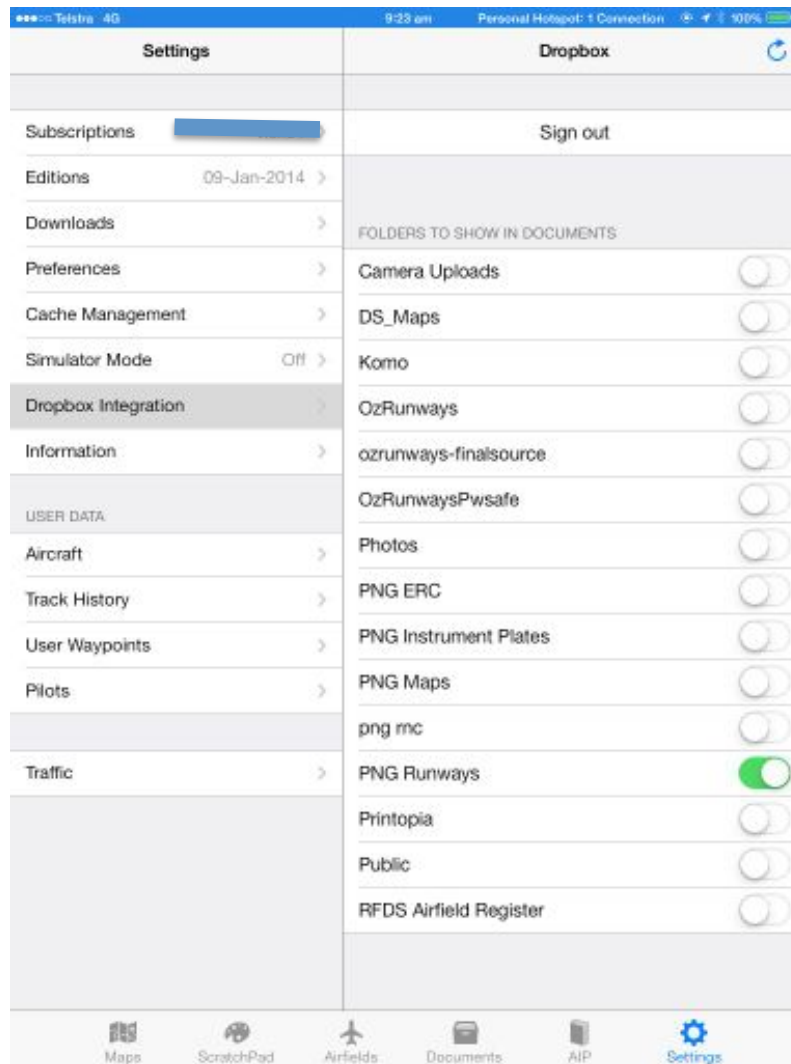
●●●○○ Telstra 4G 9:23 am Personal Hotspot: 1 Connection 100%

Settings

Subscriptions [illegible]

Editions 09-Jan-2014

Downloads

Preferences

Cache Management

Simulator Mode Off

Dropbox Integration

Information

USER DATA

Aircraft

Track History

User Waypoints

Pilots

Traffic

Dropbox

Sign out

FOLDERS TO SHOW IN DOCUMENTS

Camera Uploads

DS_Maps

Komo

OzRunways

ozrunways-finalsource

OzRunwaysPwsafe

Photos

PNG ERC

PNG Instrument Plates

PNG Maps

png rnc

PNG Runways

Printopia

Public

RFDS Airfield Register

Maps ScratchPad Airfields Documents AIP Settings